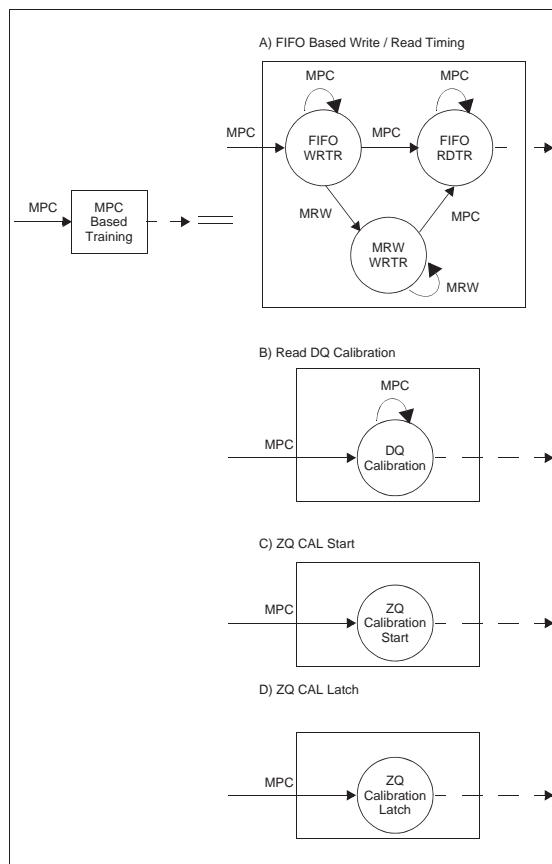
A) FIFO Based Write / Read Timing

MPC

MPC

MPC

FIFO WRTR

MPC

FIFO RDTR

MPC

MPC Based Training

MRW

MPC

MRW WRTR

MRW

B) Read DQ Calibration

MPC

MPC

DQ Calibration

C) ZQ CAL Start

MPC

ZQ Calibration Start

D) ZQ CAL Latch

MPC

ZQ Calibration Latch